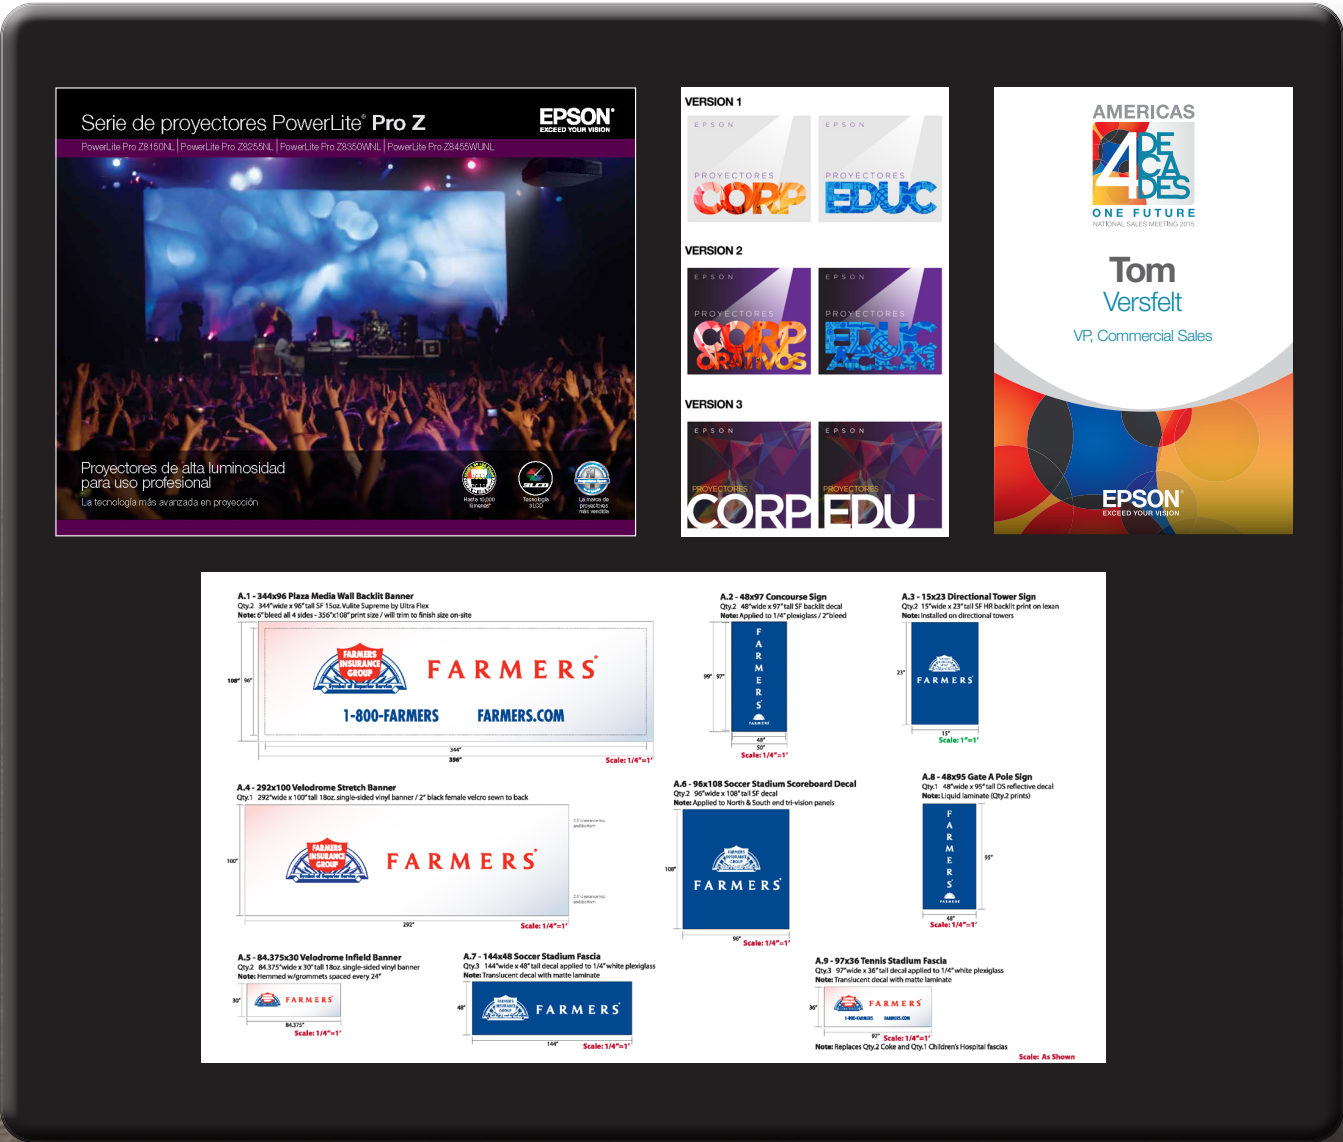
Serie de proyectores PowerLite® Pro Z

EPSON EXCEED YOUR VISION

PowerLite Pro Z8150NL | PowerLite Pro Z8255NL | PowerLite Pro Z9350WNL | PowerLite Pro Z8455WUNL

Proyectores de alta luminosidad para uso profesional

La tecnología más avanzada en proyección

Hasta 10,000 lúmenes | Tecnología 3LCD | La marca de proyectores más vendida

VERSION 1

EPSON PROYECTORES CORP

EPSON PROYECTORES EDUC

VERSION 2

EPSON PROYECTORES CORPORATIVOS

EPSON PROYECTORES EDUCACIÓN

VERSION 3

EPSON PROYECTORES CORP

EPSON PROYECTORES EDU

AMERICAS 4 DECADES ONE FUTURE

NATIONAL SALES MEETING 2015

Tom Versfelt

VP, Commercial Sales

EPSON EXCEED YOUR VISION

A.1 - 344x96 Plaza Media Wall Backlit Banner
Qty.2 344"wide x 96"tall SF 15oz. Vulite Supreme by Ultra Flex
Note: 6" bleed all 4 sides - 356"x108" print size / will trim to finish size on-site

FARMERS INSURANCE GROUP

FARMERS

1-800-FARMERS FARMERS.COM

108" 96" 344" 356" Scale: 1/4"=1'

A.2 - 48x97 Concourse Sign
Qty.2 48"wide x 97"tall SF backlit decal
Note: Applied to 1/4" plexiglass / 2"bleed

FARMERS

99" 97" 48" 50" Scale: 1/4"=1'

A.3 - 15x23 Directional Tower Sign
Qty.2 15"wide x 23"tall SF HR backlit print on lexan
Note: Installed on directional towers

FARMERS

23" 15" Scale: 1"=1'

A.4 - 292x100 Velodrome Stretch Banner
Qty.1 292"wide x 100"tall 18oz. single-sided vinyl banner / 2" black female velcro sewn to back

FARMERS INSURANCE GROUP FARMERS

100" 292" Scale: 1/4"=1'

A.6 - 96x108 Soccer Stadium Scoreboard Decal
Qty.2 96"wide x 108"tall SF decal
Note: Applied to North & South end tri-vision panels

FARMERS

108" 96" Scale: 1/4"=1'

A.8 - 48x95 Gate A Pole Sign
Qty.1 48"wide x 95"tall DS reflective decal
Note: Liquid laminate (Qty.2 prints)

FARMERS

95" 48" Scale: 1/4"=1'

A.5 - 84.375x30 Velodrome Infield Banner
Qty.2 84.375"wide x 30"tall 18oz. single-sided vinyl banner
Note: Hemmed w/grommets spaced every 24"

FARMERS

30" 84.375" Scale: 1/4"=1'

A.7 - 144x48 Soccer Stadium Fascia
Qty.3 144"wide x 48"tall decal applied to 1/4" white plexiglass
Note: Translucent decal with matte laminate

FARMERS

48" 144" Scale: 1/4"=1'

A.9 - 97x36 Tennis Stadium Fascia
Qty.3 97"wide x 36"tall decal applied to 1/4" white plexiglass
Note: Translucent decal with matte laminate

FARMERS 1-800-FARMERS FARMERS.COM

36" 97" Scale: 1/4"=1'

Note: Replaces Qty.2 Coke and Qty.1 Children's Hospital fascias

Scale: As Shown